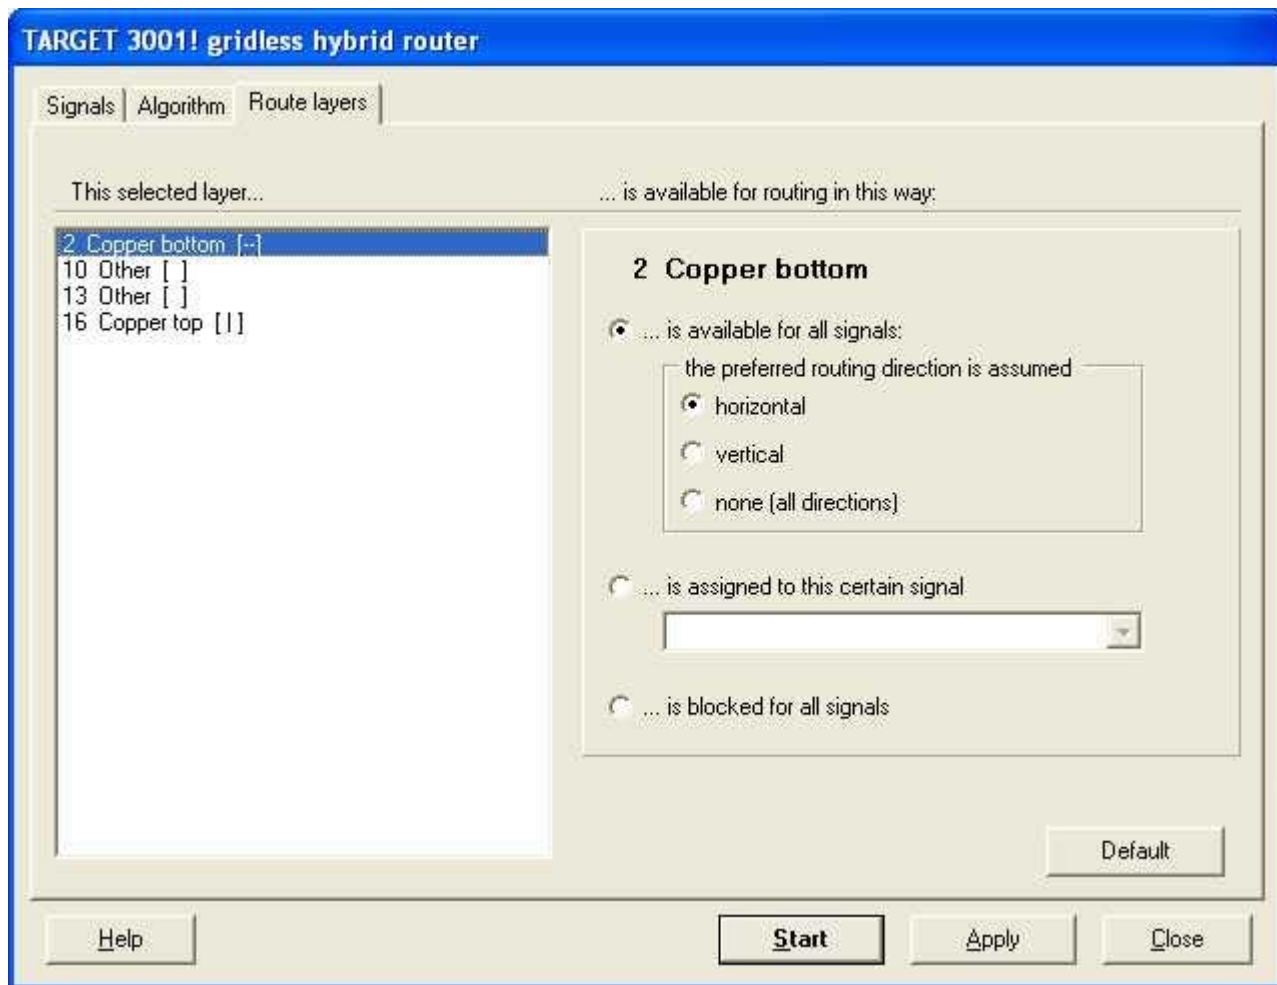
TARGET 3001! gridless hybrid router

Signals | Algorithm | Route layers

This selected layer...

... is available for routing in this way:

2 Copper bottom [--]
10 Other [ ]
13 Other [ ]
16 Copper top [|]

2 Copper bottom

... is available for all signals:

the preferred routing direction is assumed

horizontal

vertical

none (all directions)

... is assigned to this certain signal

... is blocked for all signals

Default

Help

Start

Apply

Close